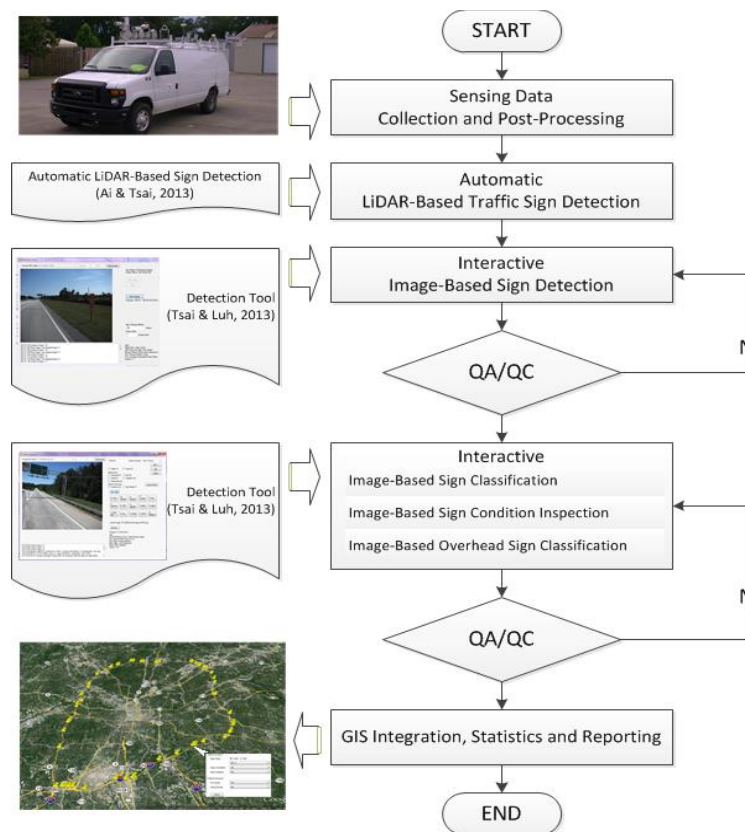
START

Sensing Data Collection and Post-Processing

Automatic LiDAR-Based Sign Detection (Ai & Tsai, 2013)

Automatic LiDAR-Based Traffic Sign Detection

Detection Tool (Tsai & Luh, 2013)

Interactive Image-Based Sign Detection

QA/QC

N

Detection Tool (Tsai & Luh, 2013)

Interactive

Image-Based Sign Classification

Image-Based Sign Condition Inspection

Image-Based Overhead Sign Classification

N

QA/QC

GIS Integration, Statistics and Reporting

END